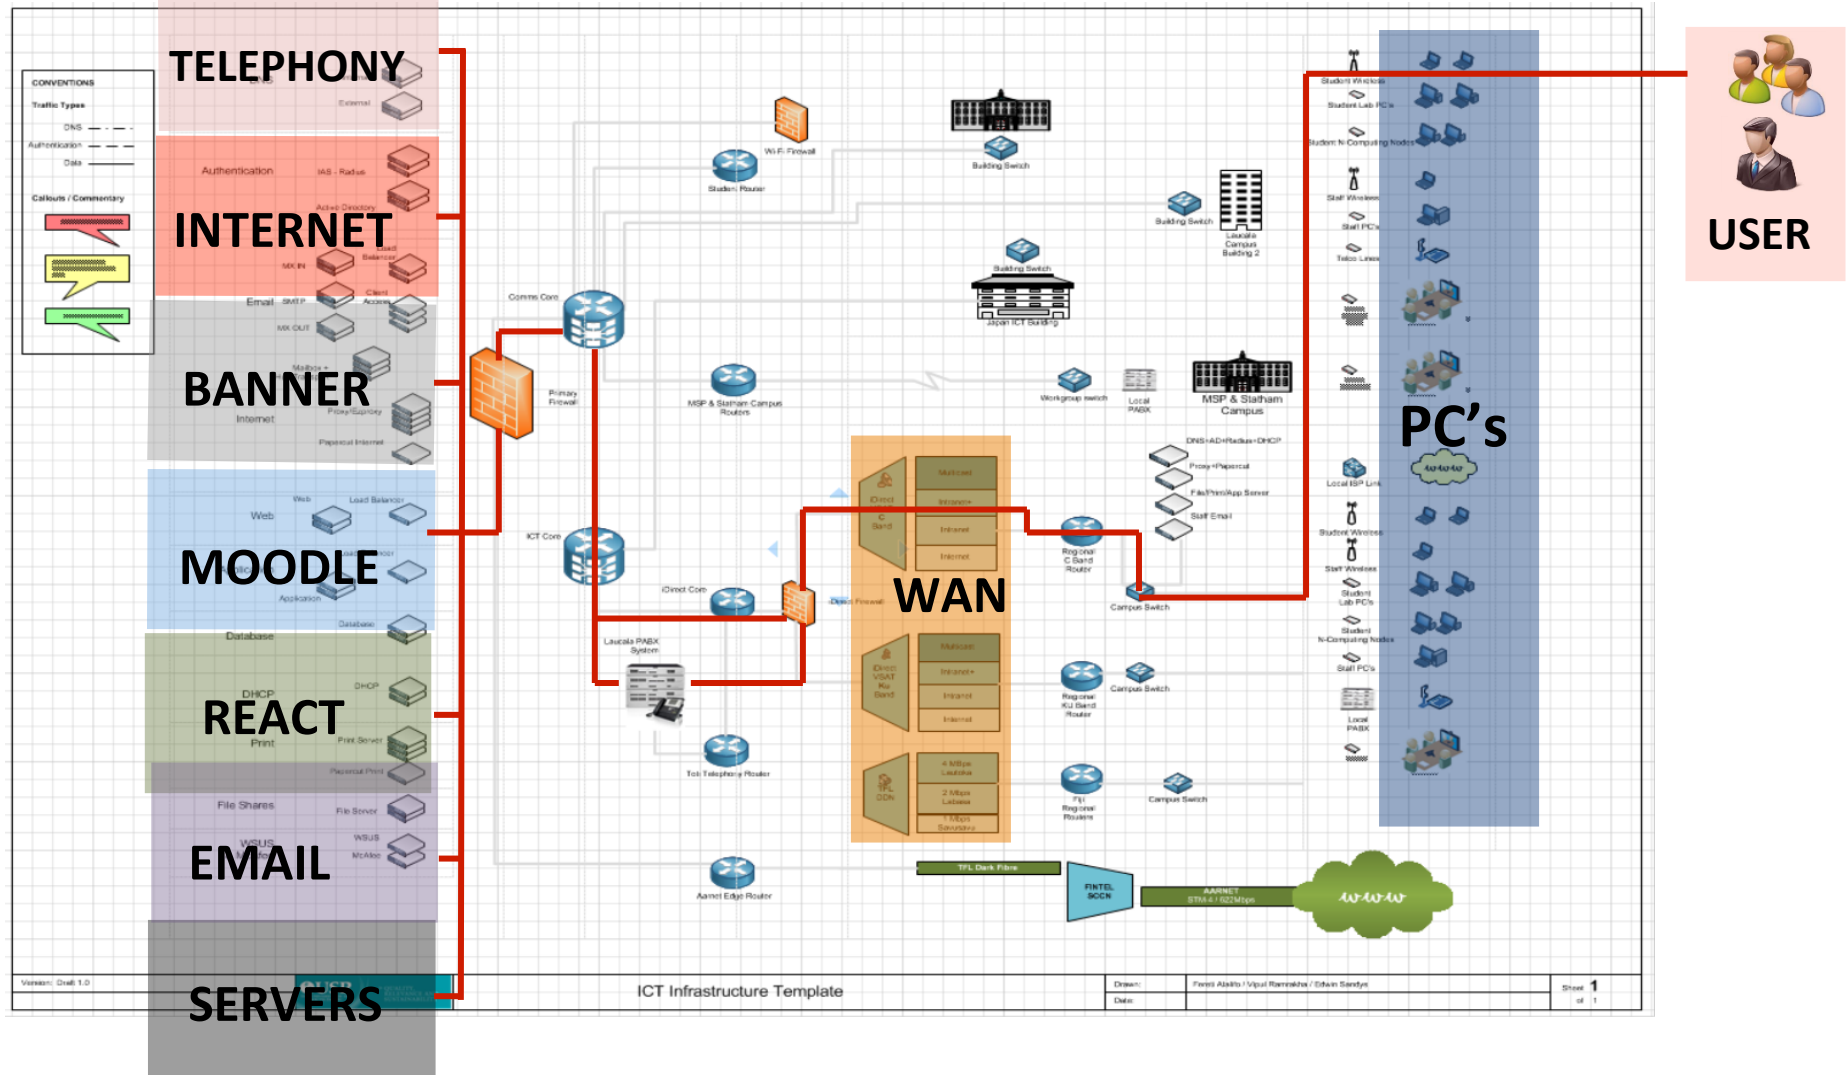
TELEPHONY

External

CONVENTIONS

Traffic Types

DNS

Authentication

Data

Callouts / Commentary

Authentication

IAS - Radius

Active Directory

INTERNET

Load Balancer

MX IN

Email

SMTP

Client Access

MX OUT

Mailbox

BANNER

Internet

Proxy/Squid

Papercut Internet

Web

Load Balancer

MOODLE

Application

Database

Database

DHCP

DHCP

REACT

Print

Print Server

Papercut Print

File Shares

File Server

WSUS

WSUS

McAfee

EMAIL

SERVERS

Comms Core

Primary Firewall

Wi-Fi Firewall

Student Router

Building Switch

Building Switch

Laucala Campus Building 2

Building Switch

Japan ICT Building

MSP & Statham Campus Routers

Workgroup switch

Local PABX

MSP & Statham Campus

DNS+AD+Radius+DHCP

Proxy+Papercut

File/Print/App Server

Staff Email

ICT Core

iDirect Core

iDirect Firewall

Laucala PABX System

Toll Telephony Router

Aarnet Edge Router

WAN

Multicast

Intranet

Internet

Internet

Direct C Band

Direct VSAT Ku Band

Multicast

Intranet

Internet

Internet

TFL DON

4 Mbps Lautoka

2 Mbps Labasa

1 Mbps Savusavu

Regional C Band Router

Campus Switch

Regional KU Band Router

Campus Switch

Fiji Regional Routers

Campus Switch

TFL Dark Fibre

FINTEL SCCN

AARNET STM-4 / 622Mbps

Student Wireless

Student Lab PC's

Student N-Computing Nodes

Staff Wireless

Staff PC's

Telco Lines

Local ISP Link

Student Wireless

Staff Wireless

Student Lab PC's

Student N-Computing Nodes

Staff PC's

Local PABX

PC's

USER

Version: Draft 1.0

ICT Infrastructure Template

Drawn:

Date:

Feroz Alaibi / Vipul Ramrakha / Edwin Sandys

Sheet 1 of 1